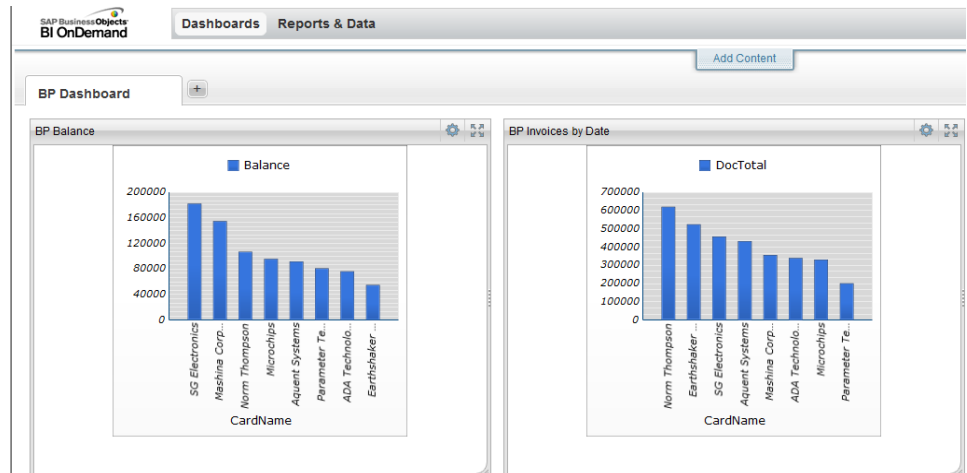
SAP BusinessObjects
BI OnDemand

Dashboards Reports & Data

Add Content

BP Dashboard +

BP Balance

Balance

200000
160000
120000
80000
40000
0

SG Electronics
Mashina Corp...
Norm Thompson
Microchips
Aquent Systems
Parameter Te...
ADA Technolo...
Earthshaker ...

CardName

BP Invoices by Date

DocTotal

700000
600000
500000
400000
300000
200000
100000
0

Norm Thompson
Earthshaker ...
SG Electronics
Aquent Systems
Mashina Corp...
ADA Technolo...
Microchips
Parameter Te...

CardName